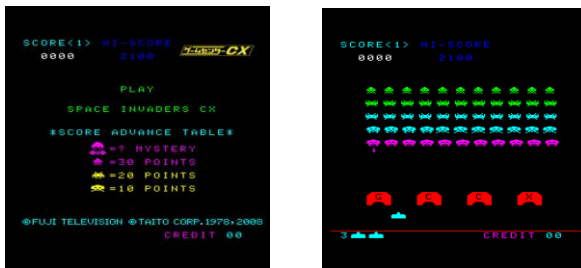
SCORE<1> HI-SCORE
0000 2100

ゲームセンターCX

PLAY

SPACE INVADERS CX

*SCORE ADVANCE TABLE*
=? MYSTERY
=30 POINTS
=20 POINTS
=10 POINTS

©FUJI TELEVISION ©TAITO CORP.1978,2008
CREDIT 00

SCORE<1> HI-SCORE
0000 2100

C C C C

3

CREDIT 00